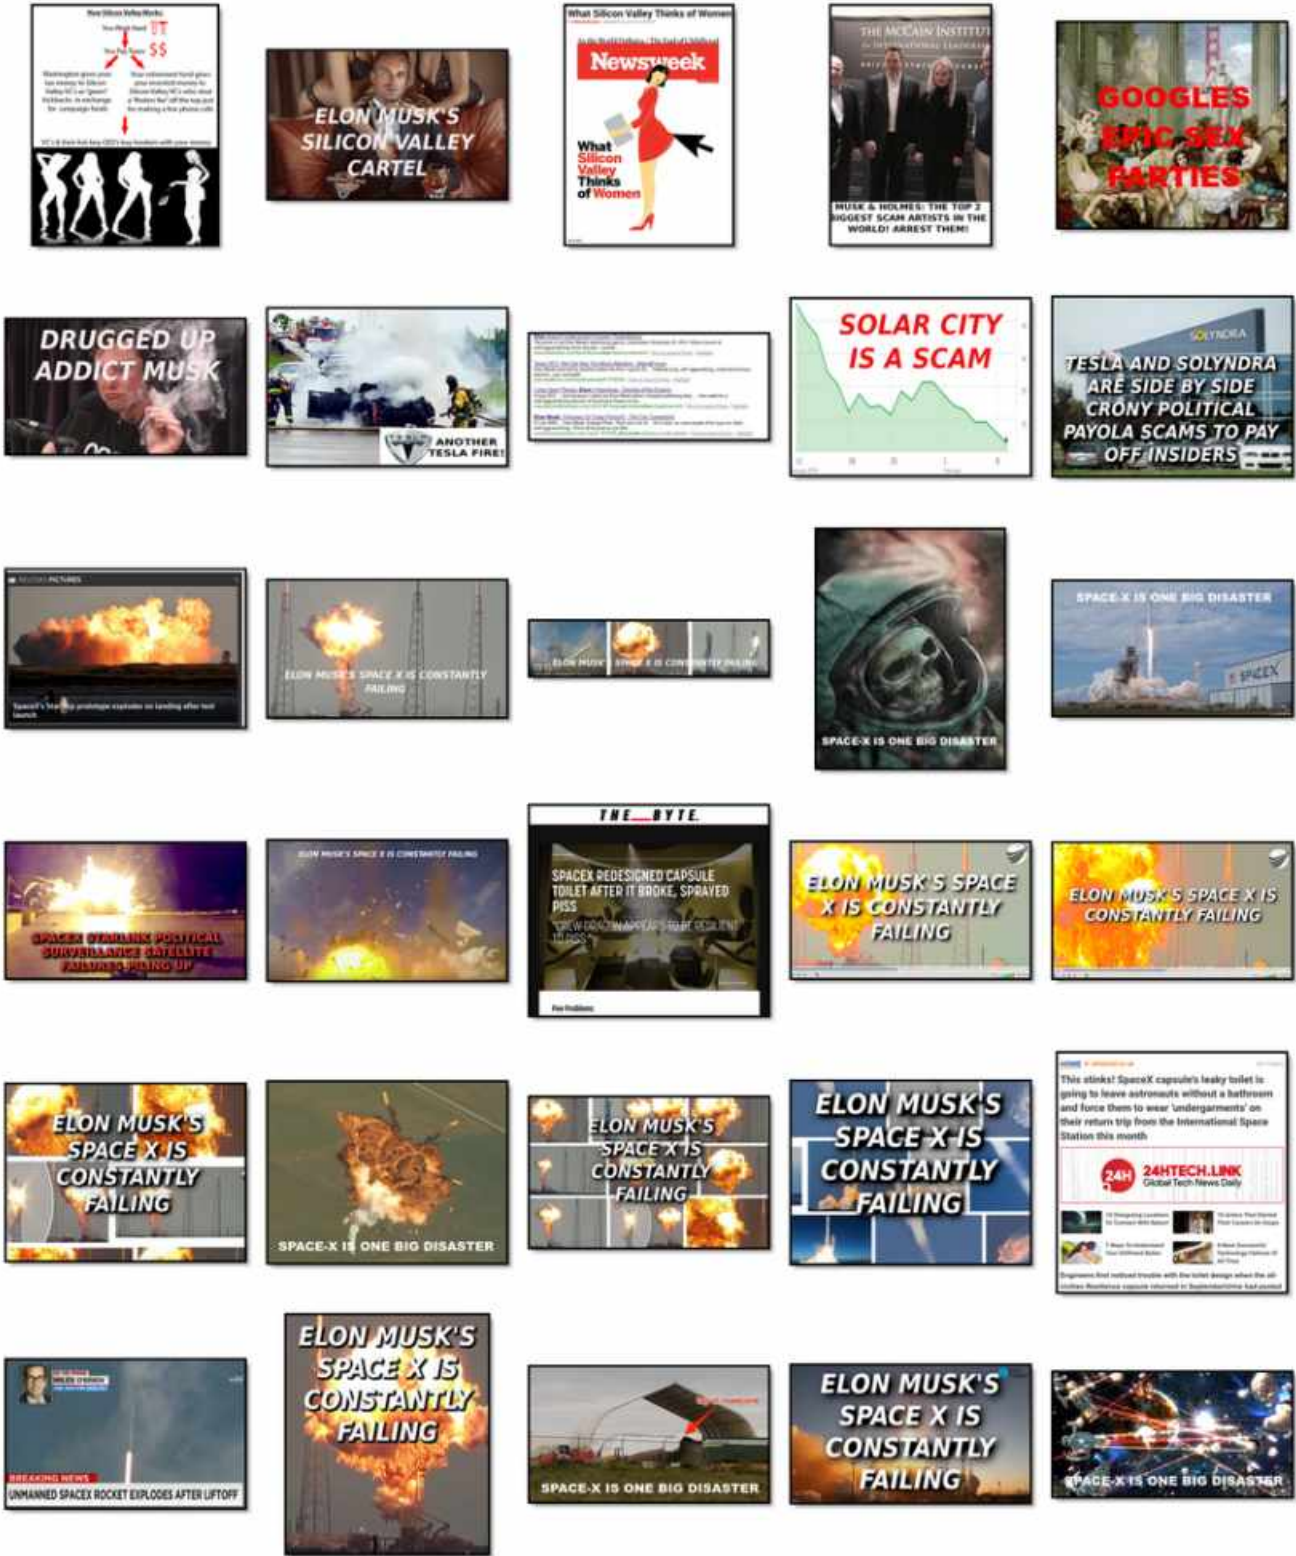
How Silicon Valley Works:

$$

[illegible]

ELON MUSK'S SILICON VALLEY CARTEL

What Silicon Valley Thinks of Women

Newsweek

What Silicon Valley Thinks of Women

THE McCAIN INSTITUTE

MUSK & HOLMES: THE TOP 2 BIGGEST SCAM ARTISTS IN THE WORLD! ARREST THEM!

GOOGLES EPIC SEX PARTIES

DRUGGED UP ADDICT MUSK

ANOTHER TESLA FIRE!

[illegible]

SOLAR CITY IS A SCAM

SOLYNDRA

TESLA AND SOLYNDRA ARE SIDE BY SIDE CRONY POLITICAL PAYOLA SCAMS TO PAY OFF INSIDERS

REUTERS PICTURES

SpaceX's Starship prototype explodes on landing after test launch

ELON MUSK'S SPACE X IS CONSTANTLY FAILING

ELON MUSK'S SPACE X IS CONSTANTLY FAILING

SPACE-X IS ONE BIG DISASTER

SPACE-X IS ONE BIG DISASTER

SPACEX

SPACEX STARLINK POLITICAL SURVEILLANCE SATELLITE FAILURES PILING UP

ELON MUSK'S SPACE X IS CONSTANTLY FAILING

THE BYTE.

SPACEX REDESIGNED CAPSULE TOILET AFTER IT BROKE, SPRAYED PISS

"CREW DRAGON APPEARS TO BE RESILIENT TO PISS."

ELON MUSK'S SPACE X IS CONSTANTLY FAILING

ELON MUSK'S SPACE X IS CONSTANTLY FAILING

ELON MUSK'S SPACE X IS CONSTANTLY FAILING

SPACE-X IS ONE BIG DISASTER

ELON MUSK'S SPACE X IS CONSTANTLY FAILING

ELON MUSK'S SPACE X IS CONSTANTLY FAILING

This stinks! SpaceX capsule's leaky toilet is going to leave astronauts without a bathroom and force them to wear 'undergarments' on their return trip from the International Space Station this month

24H 24HTECH.LINK Global Tech News Daily

BREAKING NEWS

UNMANNED SPACEX ROCKET EXPLODES AFTER LIFTOFF

ELON MUSK'S SPACE X IS CONSTANTLY FAILING

SPACE-X IS ONE BIG DISASTER

ELON MUSK'S SPACE X IS CONSTANTLY FAILING

SPACE-X IS ONE BIG DISASTER